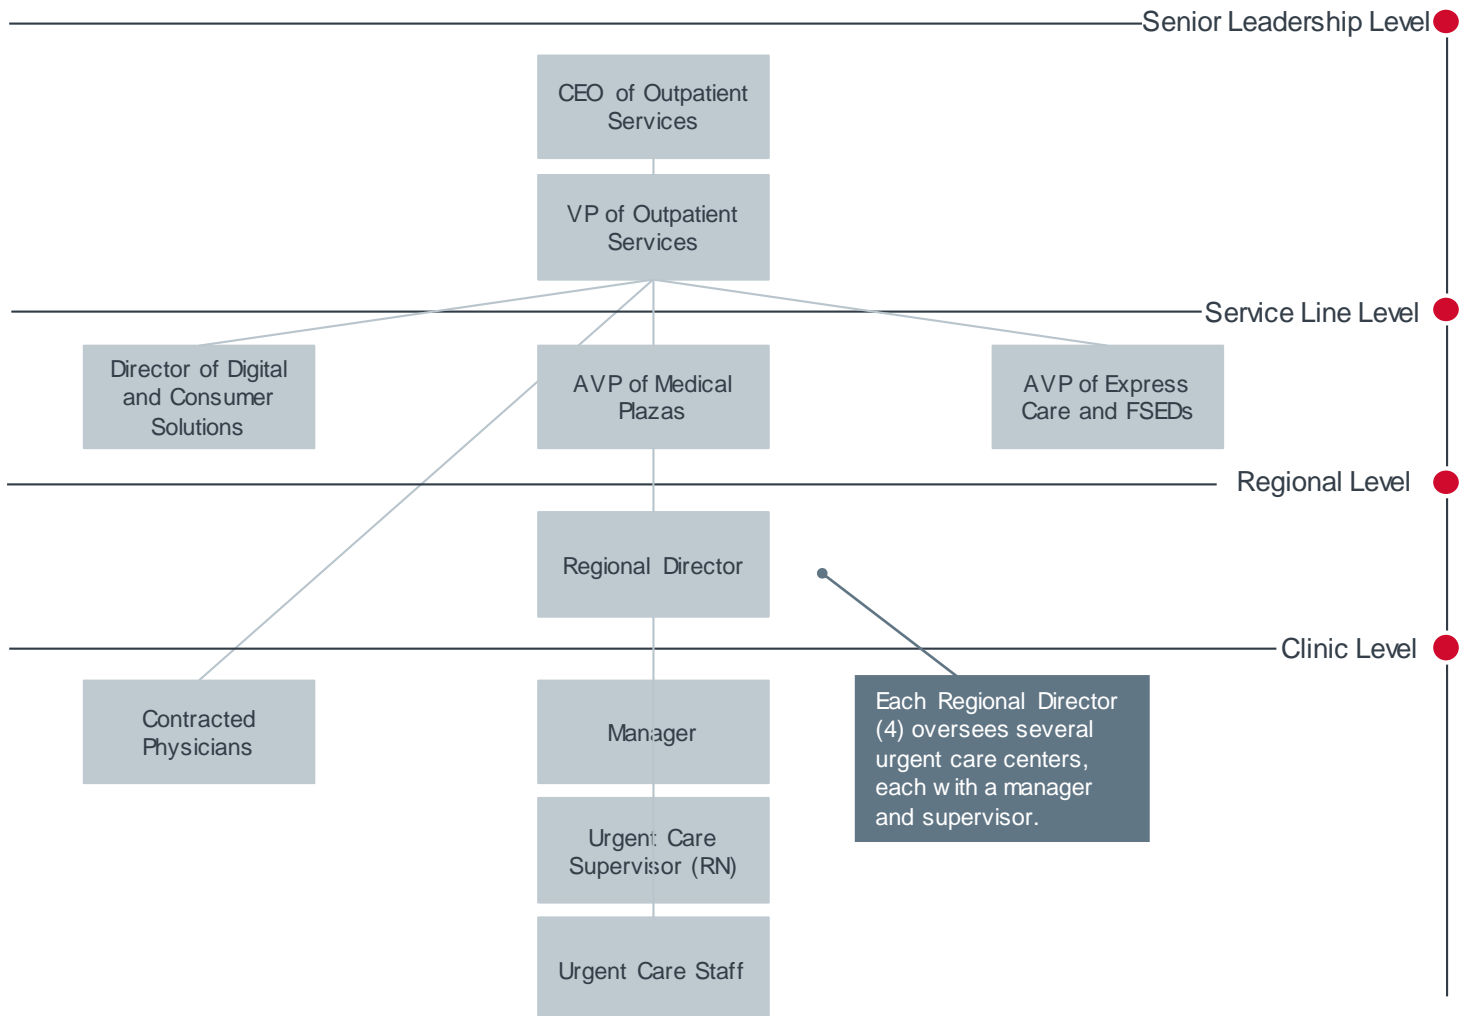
Senior Leadership Level

CEO of Outpatient Services

VP of Outpatient Services

Service Line Level

Director of Digital and Consumer Solutions

AVP of Medical Plazas

AVP of Express Care and FSEDs

Regional Level

Regional Director

Clinic Level

Contracted Physicians

Manager

Each Regional Director (4) oversees several urgent care centers, each w ith a manager and supervisor.

Urgent Care Supervisor (RN)

Urgent Care Staff